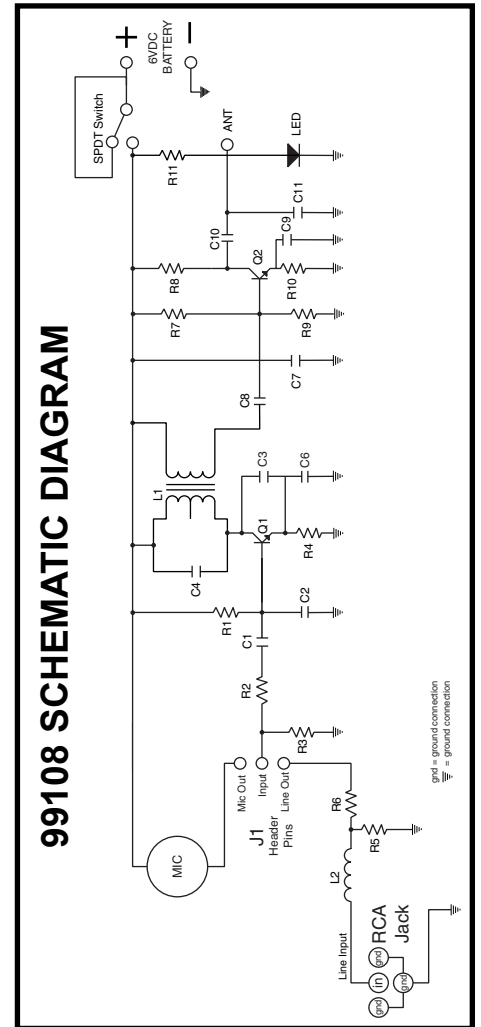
99108 SCHEMATIC DIAGRAM

+
6VDC
BATTERY
−

SPDT Switch

R11
ANT
LED
C11
C10
C9
Q2
R8
R10
R7
R9
C7
C8
L1
C3
C6
Q1
C4
R4
R1
C2
C1
R2
R3

gnd = ground connection
= ground connection

MIC
Mic Out
Input
Line Out
J1
Header
Pins
R6
R5
L2
Line Input
gnd
in
gnd
gnd
RCA
Jack